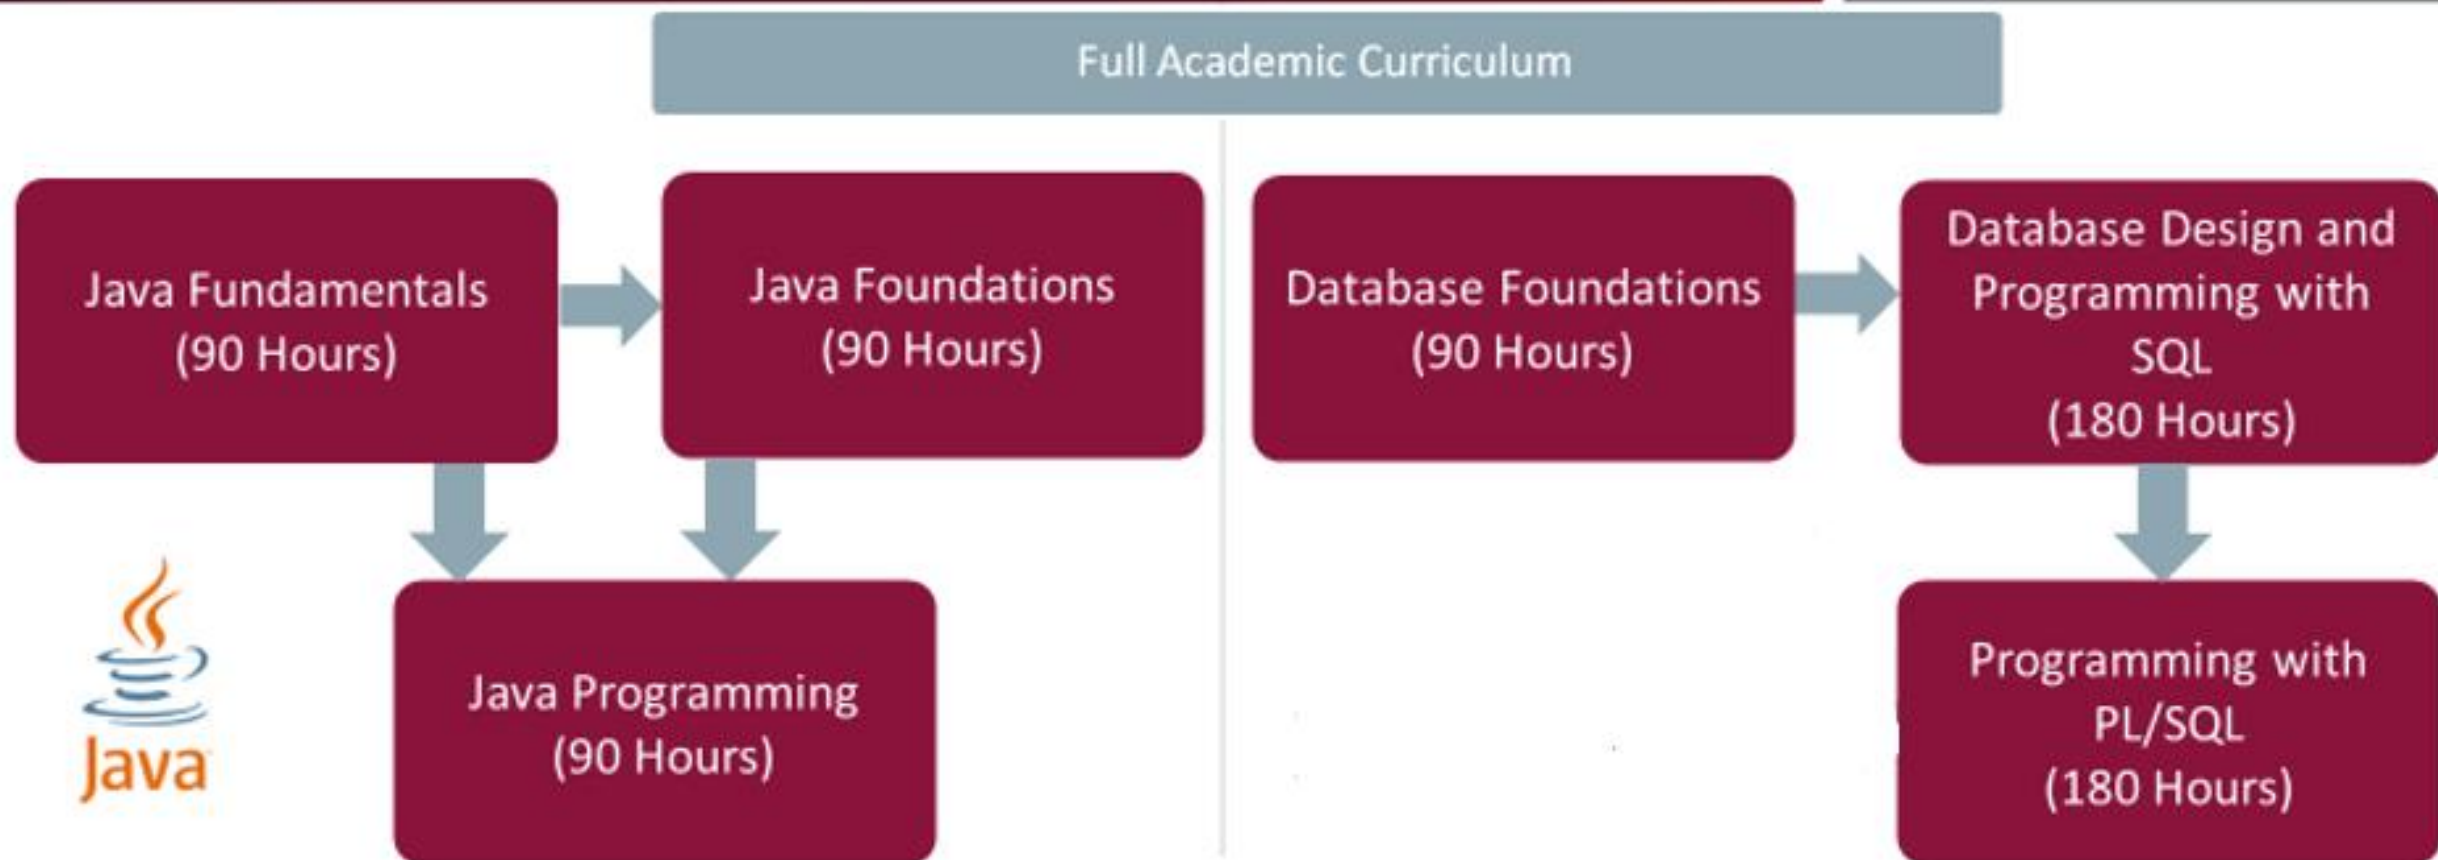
Full Academic Curriculum

Java Fundamentals
(90 Hours)

Java Foundations
(90 Hours)

Database Foundations
(90 Hours)

Database Design and Programming with SQL
(180 Hours)

Java

Java Programming
(90 Hours)

Programming with PL/SQL
(180 Hours)